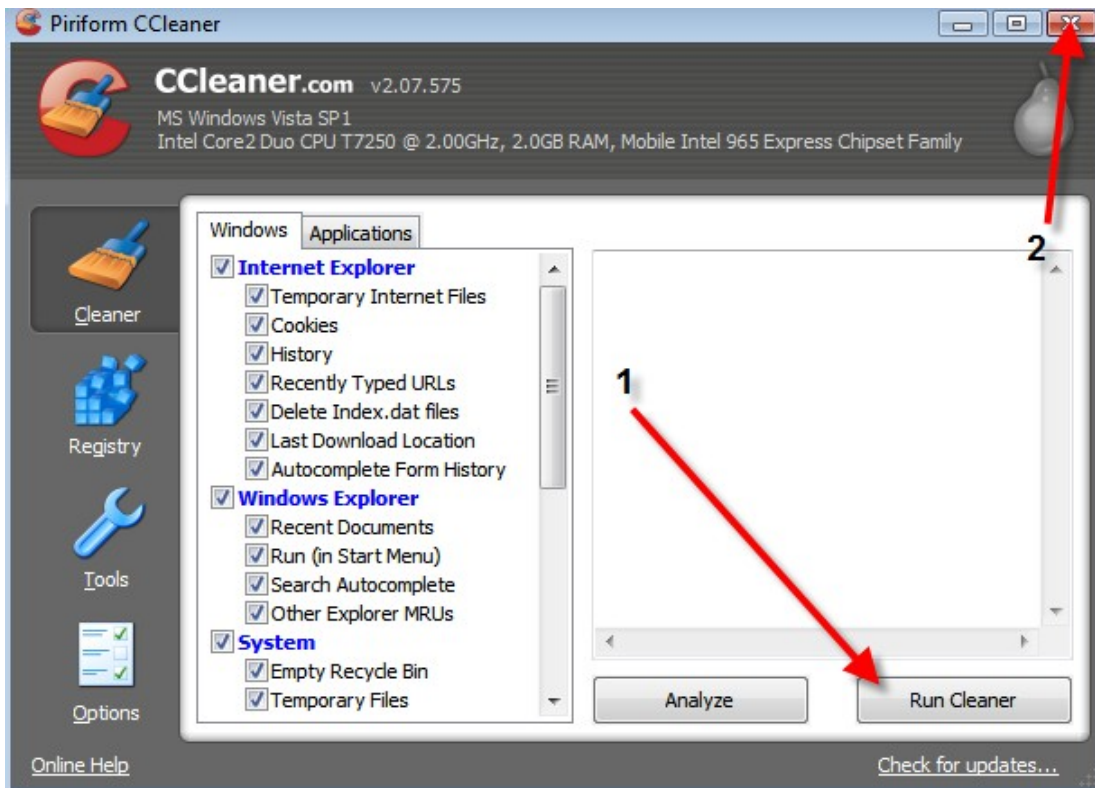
Piriform CCleaner

CCleaner.com v2.07.575
MS Windows Vista SP1
Intel Core2 Duo CPU T7250 @ 2.00GHz, 2.0GB RAM, Mobile Intel 965 Express Chipset Family

Cleaner

Registry

Tools

Options

Windows Applications

Internet Explorer
Temporary Internet Files
Cookies
History
Recently Typed URLs
Delete Index.dat files
Last Download Location
Autocomplete Form History
Windows Explorer
Recent Documents
Run (in Start Menu)
Search Autocomplete
Other Explorer MRUs
System
Empty Recycle Bin
Temporary Files

1

2

Analyze

Run Cleaner

Online Help

Check for updates...